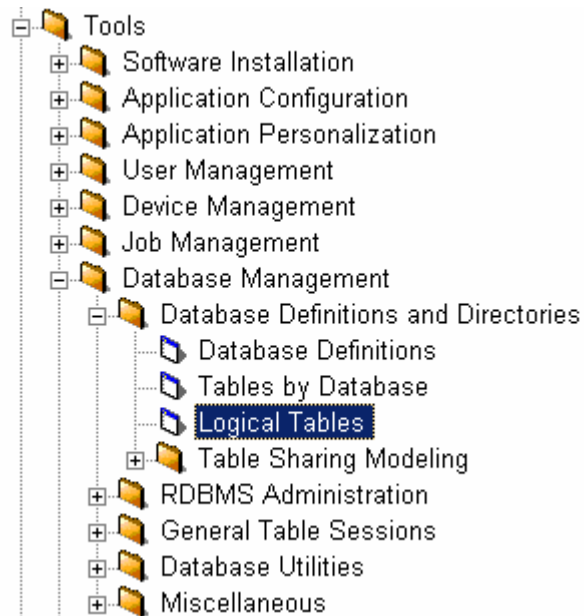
Tools
Software Installation
Application Configuration
Application Personalization
User Management
Device Management
Job Management
Database Management
Database Definitions and Directories
Database Definitions
Tables by Database
Logical Tables
Table Sharing Modeling
RDBMS Administration
General Table Sessions
Database Utilities
Miscellaneous